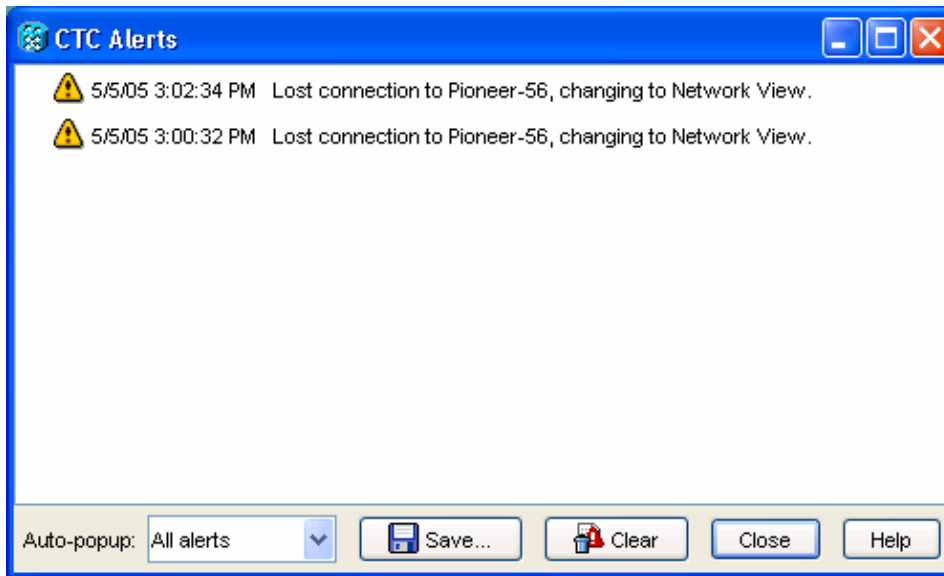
CTC Alerts

5/5/05 3:02:34 PM Lost connection to Pioneer-56, changing to Network View.

5/5/05 3:00:32 PM Lost connection to Pioneer-56, changing to Network View.

Auto-popup: All alerts

Save...

Clear

Close

Help